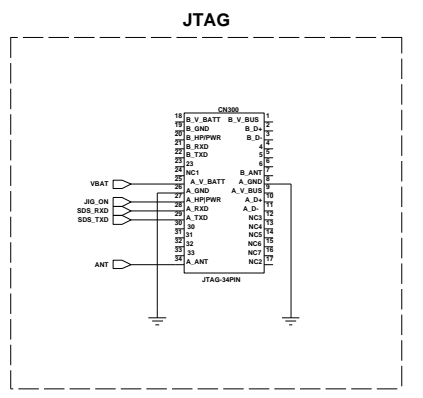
JTAG

CN300

18 B_V_BATT
19 B_GND
20 B_HP/PWR
21 B_RXD
22 B_TXD
23 23
24 NC1
25 A_V_BATT
26 A_GND
27 A_HP|PWR
28 A_RXD
29 A_TXD
30 30
31 31
32 32
33 33
34 A_ANT

B_V_BUS 1
2
B_D+ 3
B_D- 4
4 5
5 6
6 7
B_ANT 8
A_GND 9
A_V_BUS 10
A_D+ 11
A_D- 12
NC3 13
NC4 14
NC5 15
NC6 16
NC7 17
NC2

JTAG-34PIN

VBAT
JIG_ON
SDS_RXD
SDS_TXD
ANT